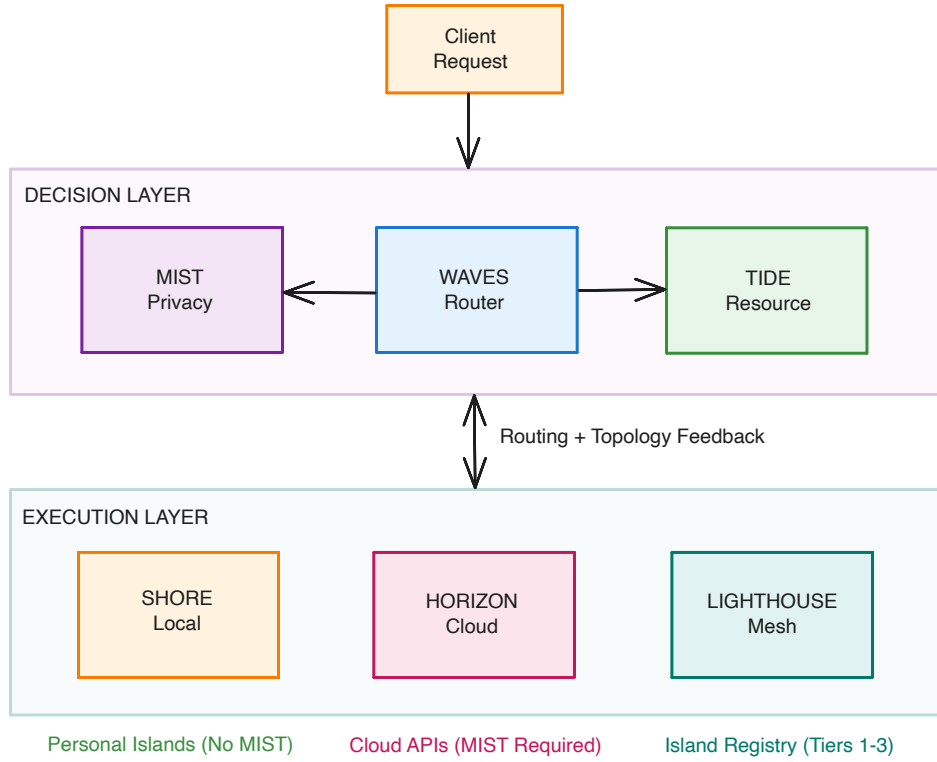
Client Request

DECISION LAYER

MIST Privacy

WAVES Router

TIDE Resource

Routing + Topology Feedback

EXECUTION LAYER

SHORE Local

HORIZON Cloud

LIGHTHOUSE Mesh

Personal Islands (No MIST)

Cloud APIs (MIST Required)

Island Registry (Tiers 1-3)